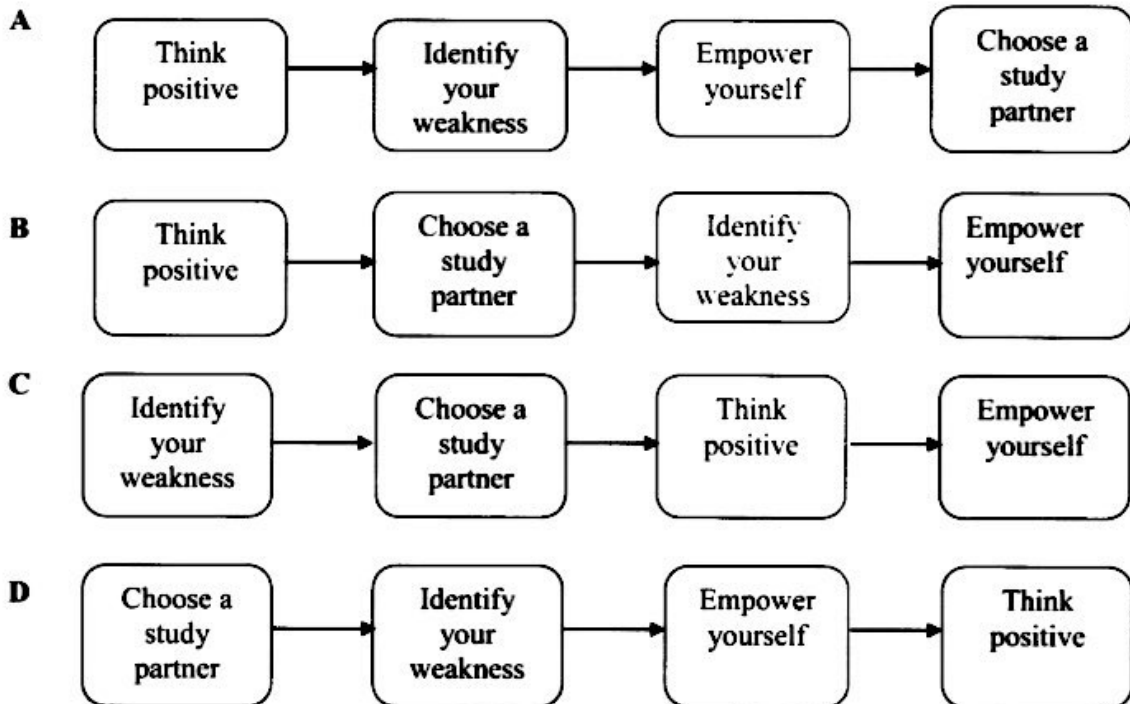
A

Think positive

Identify your weakness

Empower yourself

Choose a study partner

B

Think positive

Choose a study partner

Identify your weakness

Empower yourself

C

Identify your weakness

Choose a study partner

Think positive

Empower yourself

D

Choose a study partner

Identify your weakness

Empower yourself

Think positive